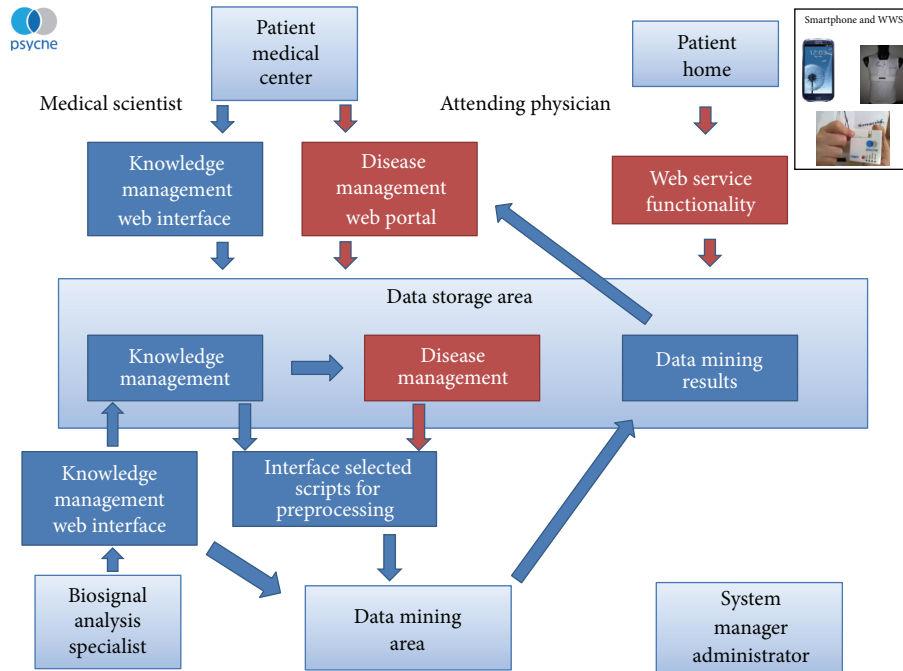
psycne

Patient medical center

Medical scientist

Attending physician

Patient home

Smartphone and WWS

Knowledge management web interface

Disease management web portal

Web service functionality

Data storage area

Knowledge management

Disease management

Data mining results

Knowledge management web interface

Interface selected scripts for preprocessing

Biosignal analysis specialist

Data mining area

System manager administrator